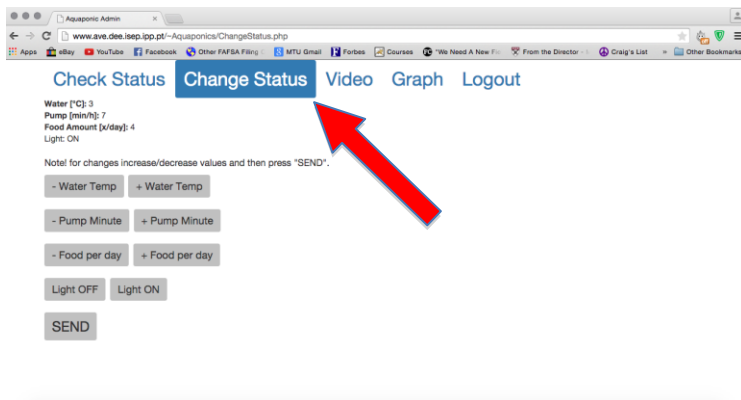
Aquaponic Admin

www.ave.dee.isep.ipp.pt/~Aquaponics/ChangeStatus.php

Apps eBay YouTube Facebook Other FAFSA Filing MTU Gmail Forbes Courses "We Need A New Fi From the Director Craig's List » Other Bookmarks

Check Status Change Status Video Graph Logout

Water [°C]: 3
Pump [min/h]: 7
Food Amount [x/day]: 4
Light: ON

Note! for changes increase/decrease values and then press "SEND".

- Water Temp + Water Temp

- Pump Minute + Pump Minute

- Food per day + Food per day

Light OFF Light ON

SEND